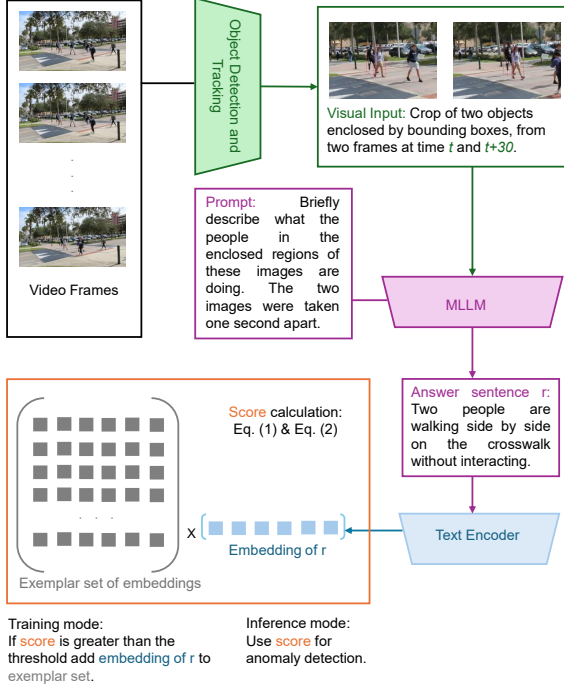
Video Frames

Object Detection and Tracking

Visual Input: Crop of two objects enclosed by bounding boxes, from two frames at time $t$ and $t+30$.

Prompt: Briefly describe what the people in the enclosed regions of these images are doing. The two images were taken one second apart.

MLLM

Answer sentence r: Two people are walking side by side on the crosswalk without interacting.

Score calculation: Eq. (1) & Eq. (2)

x

Embedding of r

Text Encoder

Exemplar set of embeddings

Training mode:
If score is greater than the threshold add embedding of r to exemplar set.

Inference mode:
Use score for anomaly detection.